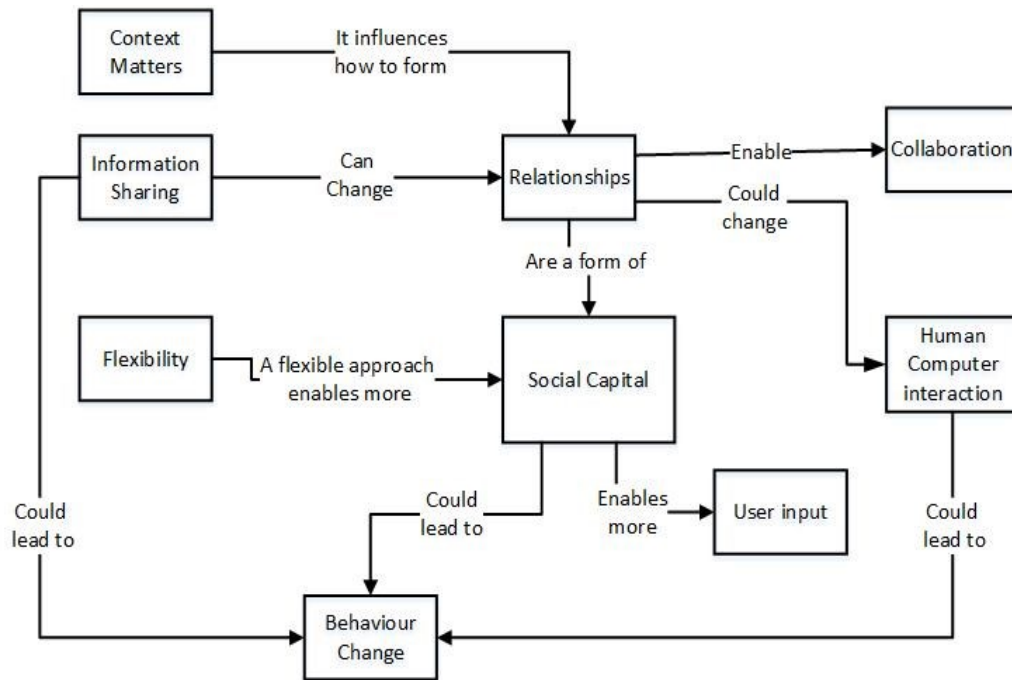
Context Matters

It influences how to form

Information Sharing

Can Change

Relationships

Enable

Collaboration

Could change

Are a form of

Flexibility

A flexible approach enables more

Social Capital

Human Computer interaction

Could lead to

Could lead to

Enables more

User input

Could lead to

Behaviour Change